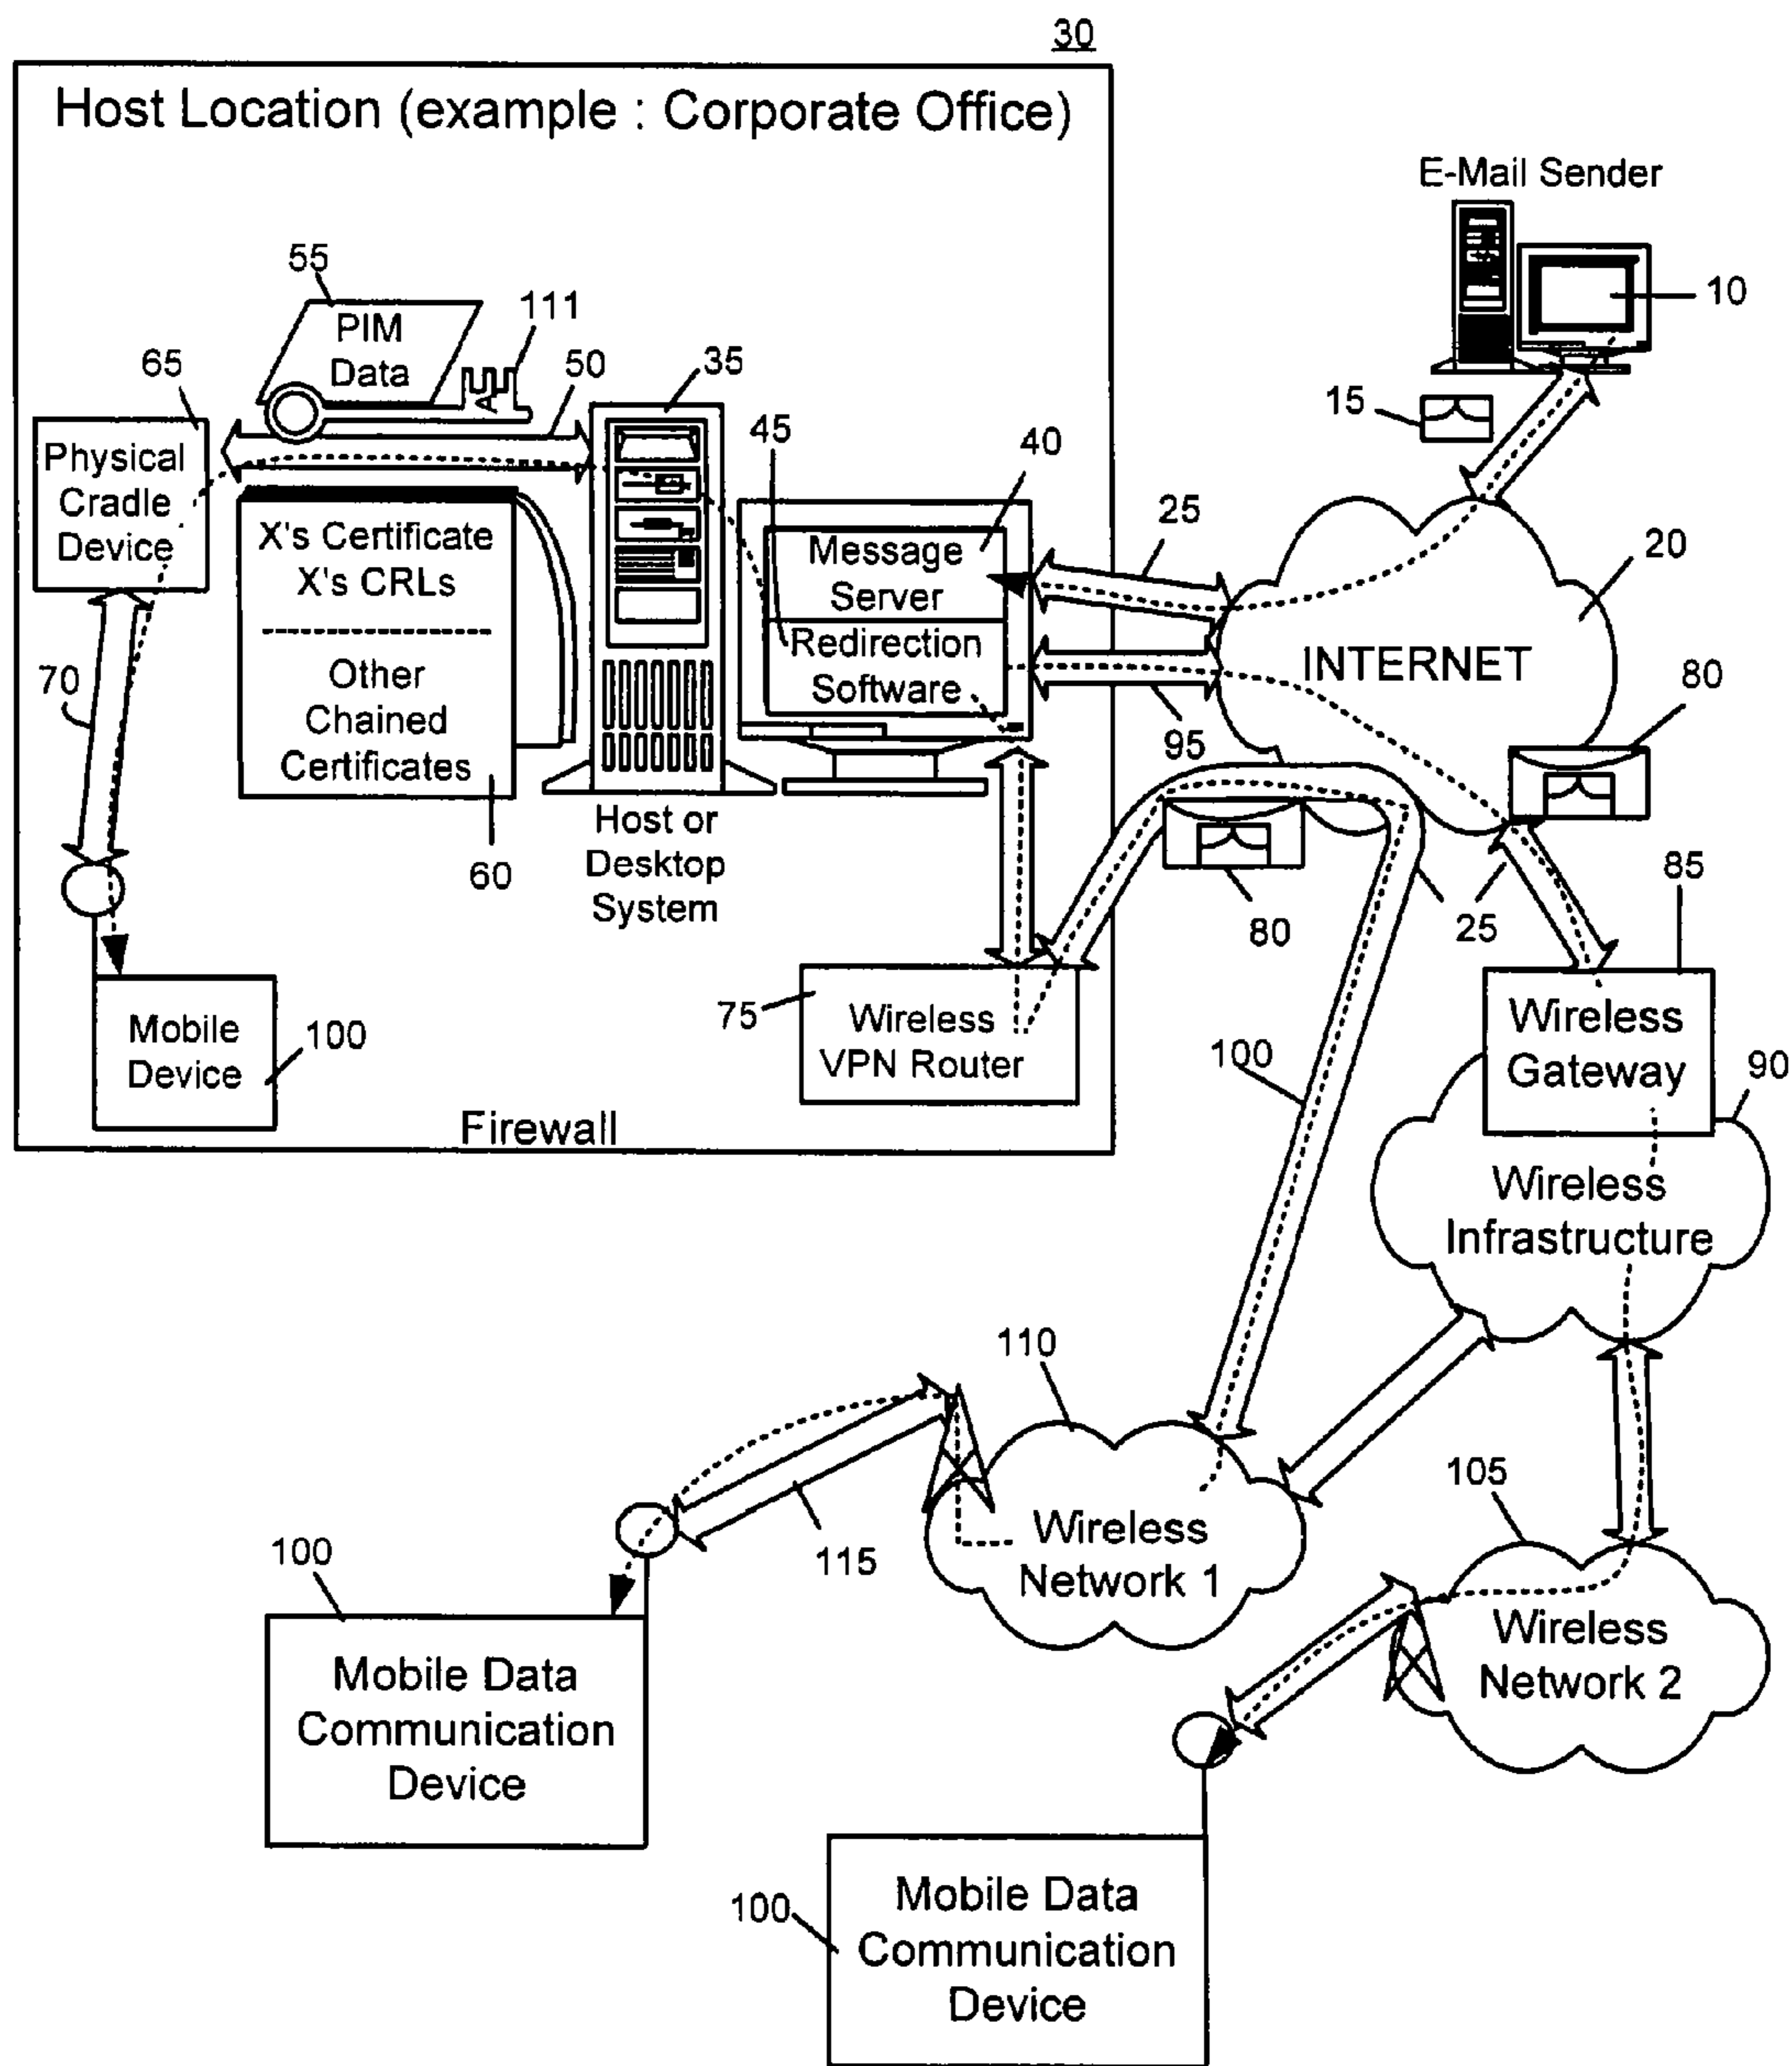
30

Host Location (example : Corporate Office)

E-Mail Sender

10

15

55

PIM Data

111

65

50

35

45

40

Physical Cradle Device

X's Certificate X's CRLs

Other Chained Certificates

Message Server

Redirection Software

25

20

INTERNET

70

95

80

60

Host or Desktop System

80

25

85

75

Wireless VPN Router

Wireless Gateway

90

Mobile Device

100

100

Firewall

Wireless Infrastructure

110

105

115

Wireless Network 1

Wireless Network 2

100

Mobile Data Communication Device

100

Mobile Data Communication Device